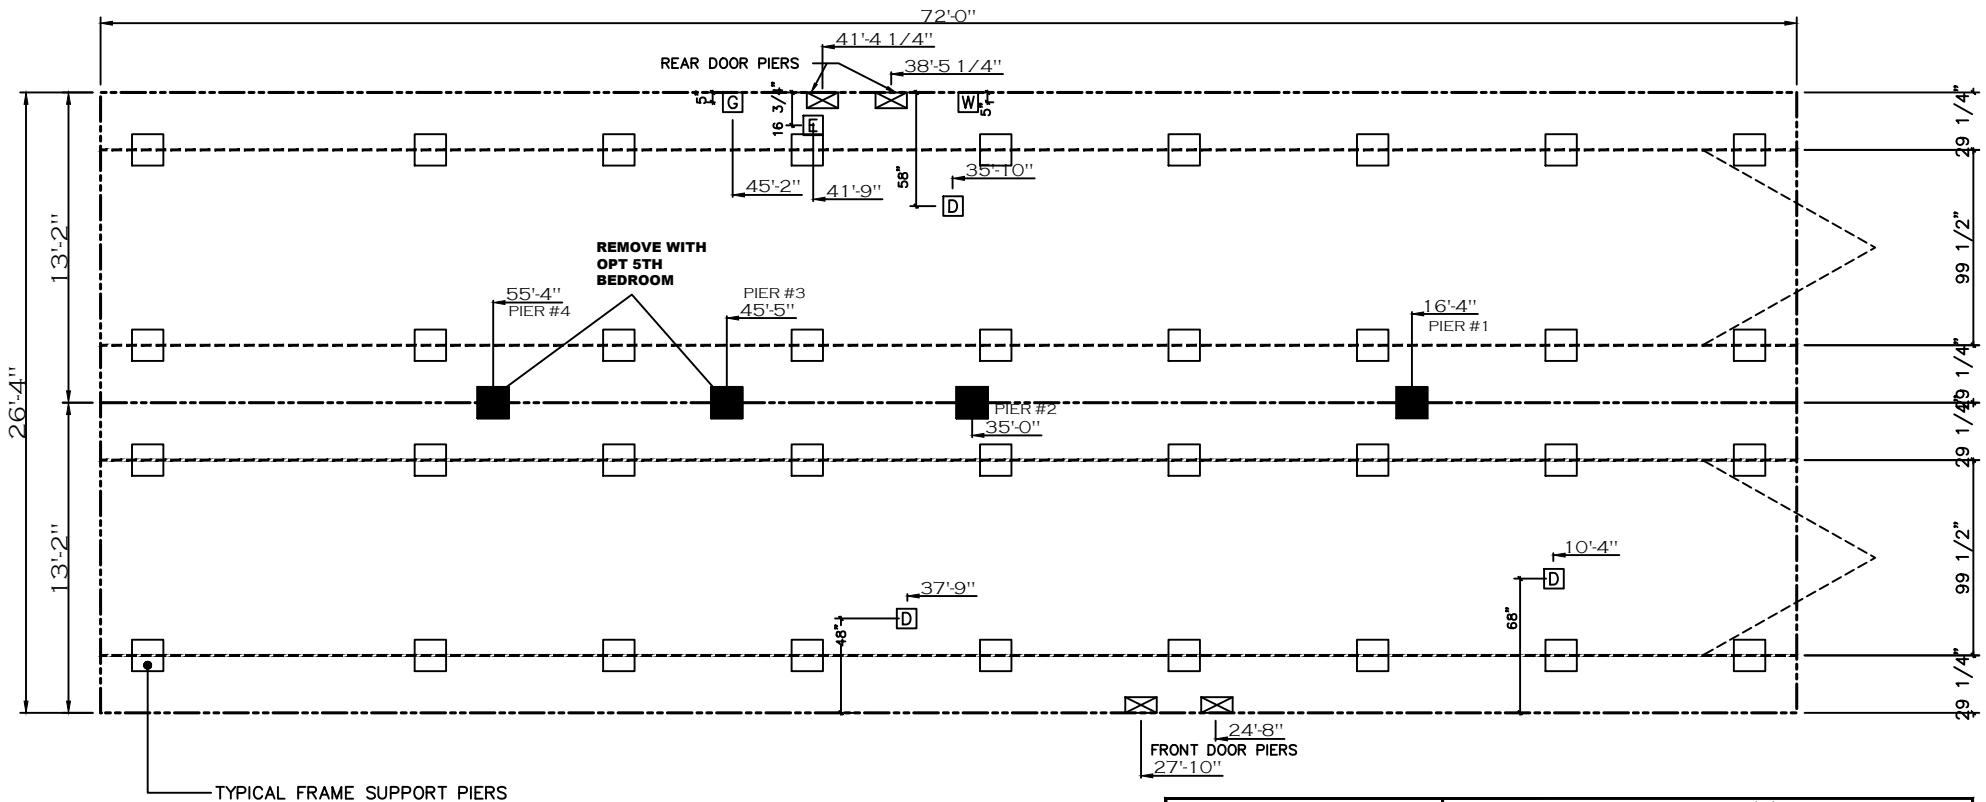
72'-0"

REAR DOOR PIERS
41'-4 1/4"
38'-5 1/4"
5"
G
16 3/4"
E
W
5"
45'-2"
41'-9"
58"
35'-10"
D

29 1/4"
99 1/2"
29 1/4"
29 1/4"
29 1/4"
99 1/2"
29 1/4"
29 1/4"

13'-2"
26'-4"
13'-2"

REMOVE WITH OPT 5TH BEDROOM
55'-4"
PIER #4
PIER #3
45'-5"
16'-4"
PIER #1
PIER #2
35'-0"

10'-4"
D
37'-9"
D
48"
68"

24'-8"
FRONT DOOR PIERS
27'-10"

TYPICAL FRAME SUPPORT PIERS